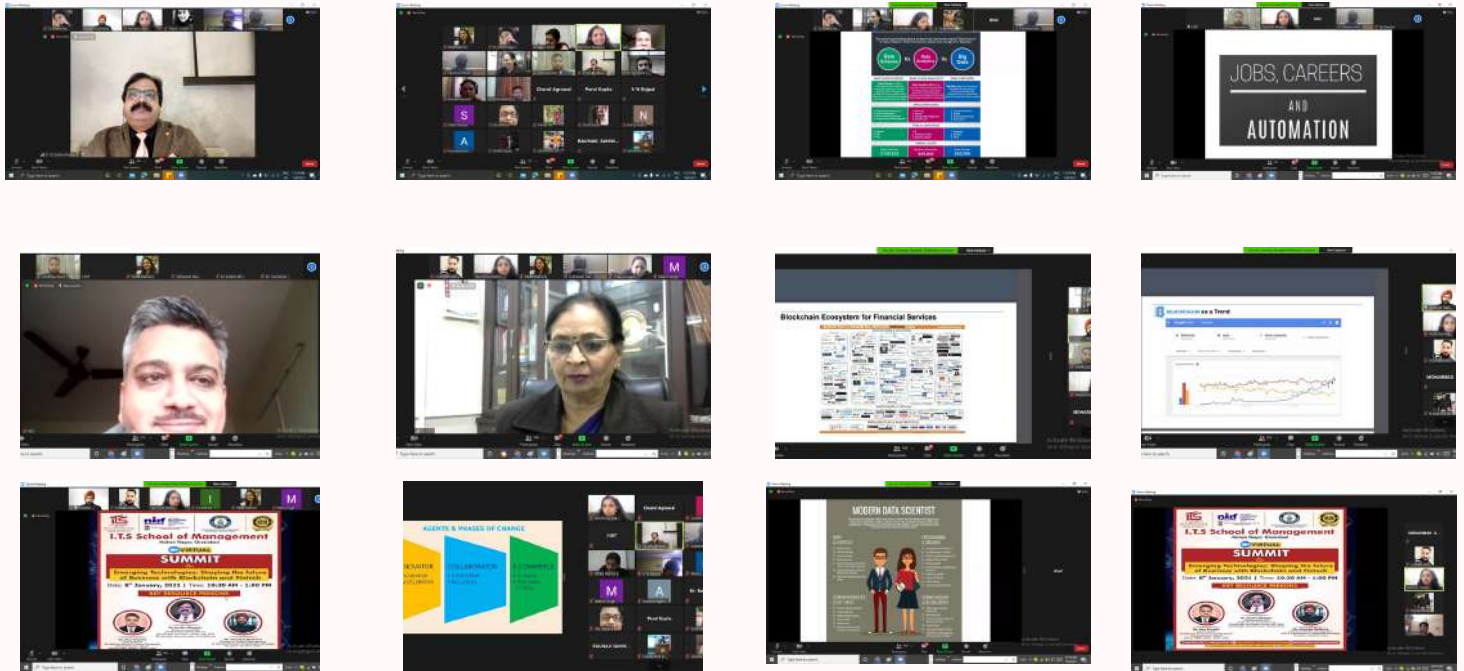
Chetal Agrawal
Punit Gupta
V R Rajput
S
N
A
Kaushal
M

Data Science
Data Analytics
Big Data

JOBS, CAREERS
AND
AUTOMATION

M

Blockchain Ecosystem for Financial Services

Blockchain as a Trend

I
M
I.T.S School of Management
VIRTUAL
SUMMIT
Emerging Technologies: Shaping the future of Business with Blockchain and Fintech
Date: 8th January, 2021 | Time: 10:30 AM - 1:00 PM
KEY RESOURCE PERSONS

AGENTS & PHASES OF CHANGE
INNOVATOR
COLLABORATION
E-COMMERCE
Chetal Agrawal
M
A
Punit Gupta

MODERN DATA SCIENTIST

I.T.S School of Management
VIRTUAL
SUMMIT
Emerging Technologies: Shaping the future of Business with Blockchain and Fintech
Date: 8th January, 2021 | Time: 10:30 AM - 1:00 PM
KEY RESOURCE PERSONS